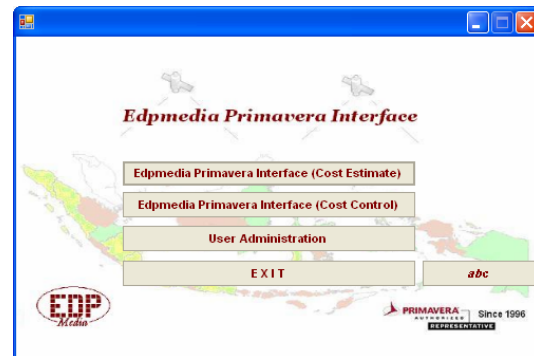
Edpmedia Primavera Interface

Edpmedia Primavera Interface (Cost Estimate)

Edpmedia Primavera Interface (Cost Control)

User Administration

EXIT

abc

EDP Media

PRIMAVERA AUTHORIZED REPRESENTATIVE

Since 1996